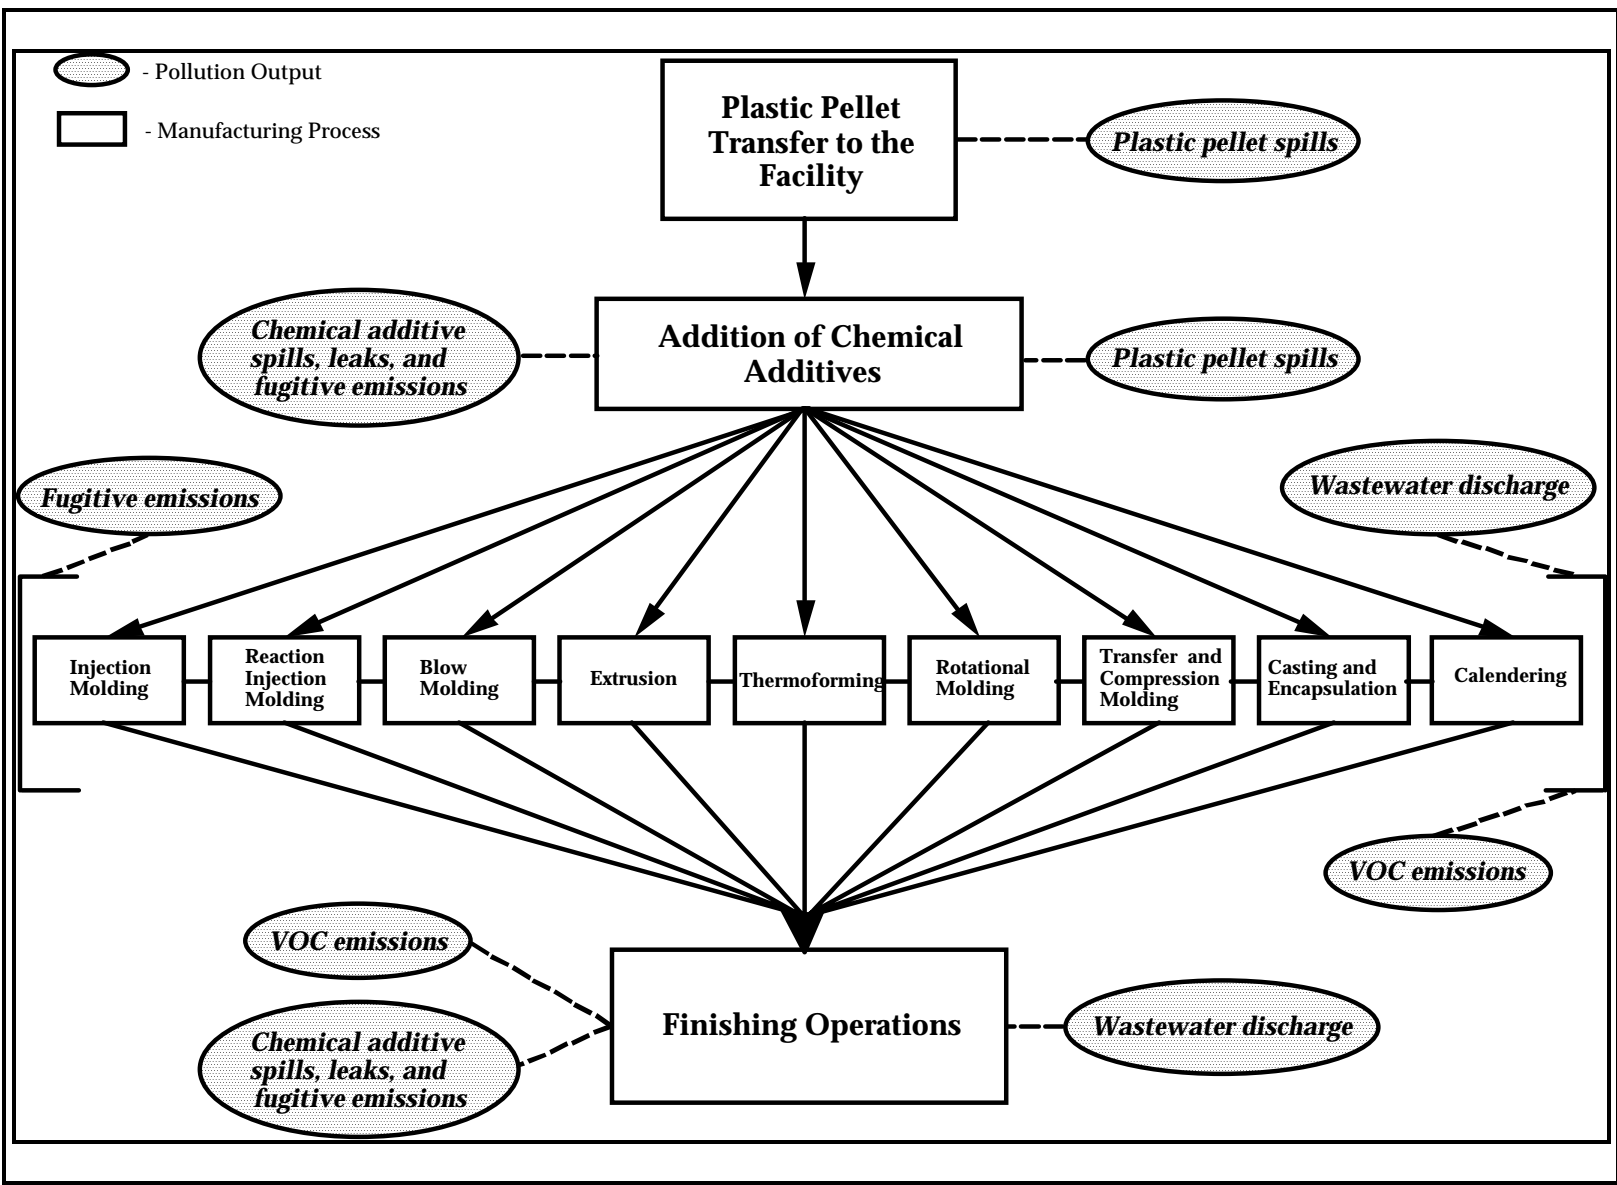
- Pollution Output

- Manufacturing Process

Plastic Pellet Transfer to the Facility

Plastic pellet spills

Chemical additive spills, leaks, and fugitive emissions

Addition of Chemical Additives

Plastic pellet spills

Fugitive emissions

Wastewater discharge

Injection Molding

Reaction Injection Molding

Blow Molding

Extrusion

Thermoforming

Rotational Molding

Transfer and Compression Molding

Casting and Encapsulation

Calendering

VOC emissions

VOC emissions

Chemical additive spills, leaks, and fugitive emissions

Finishing Operations

Wastewater discharge